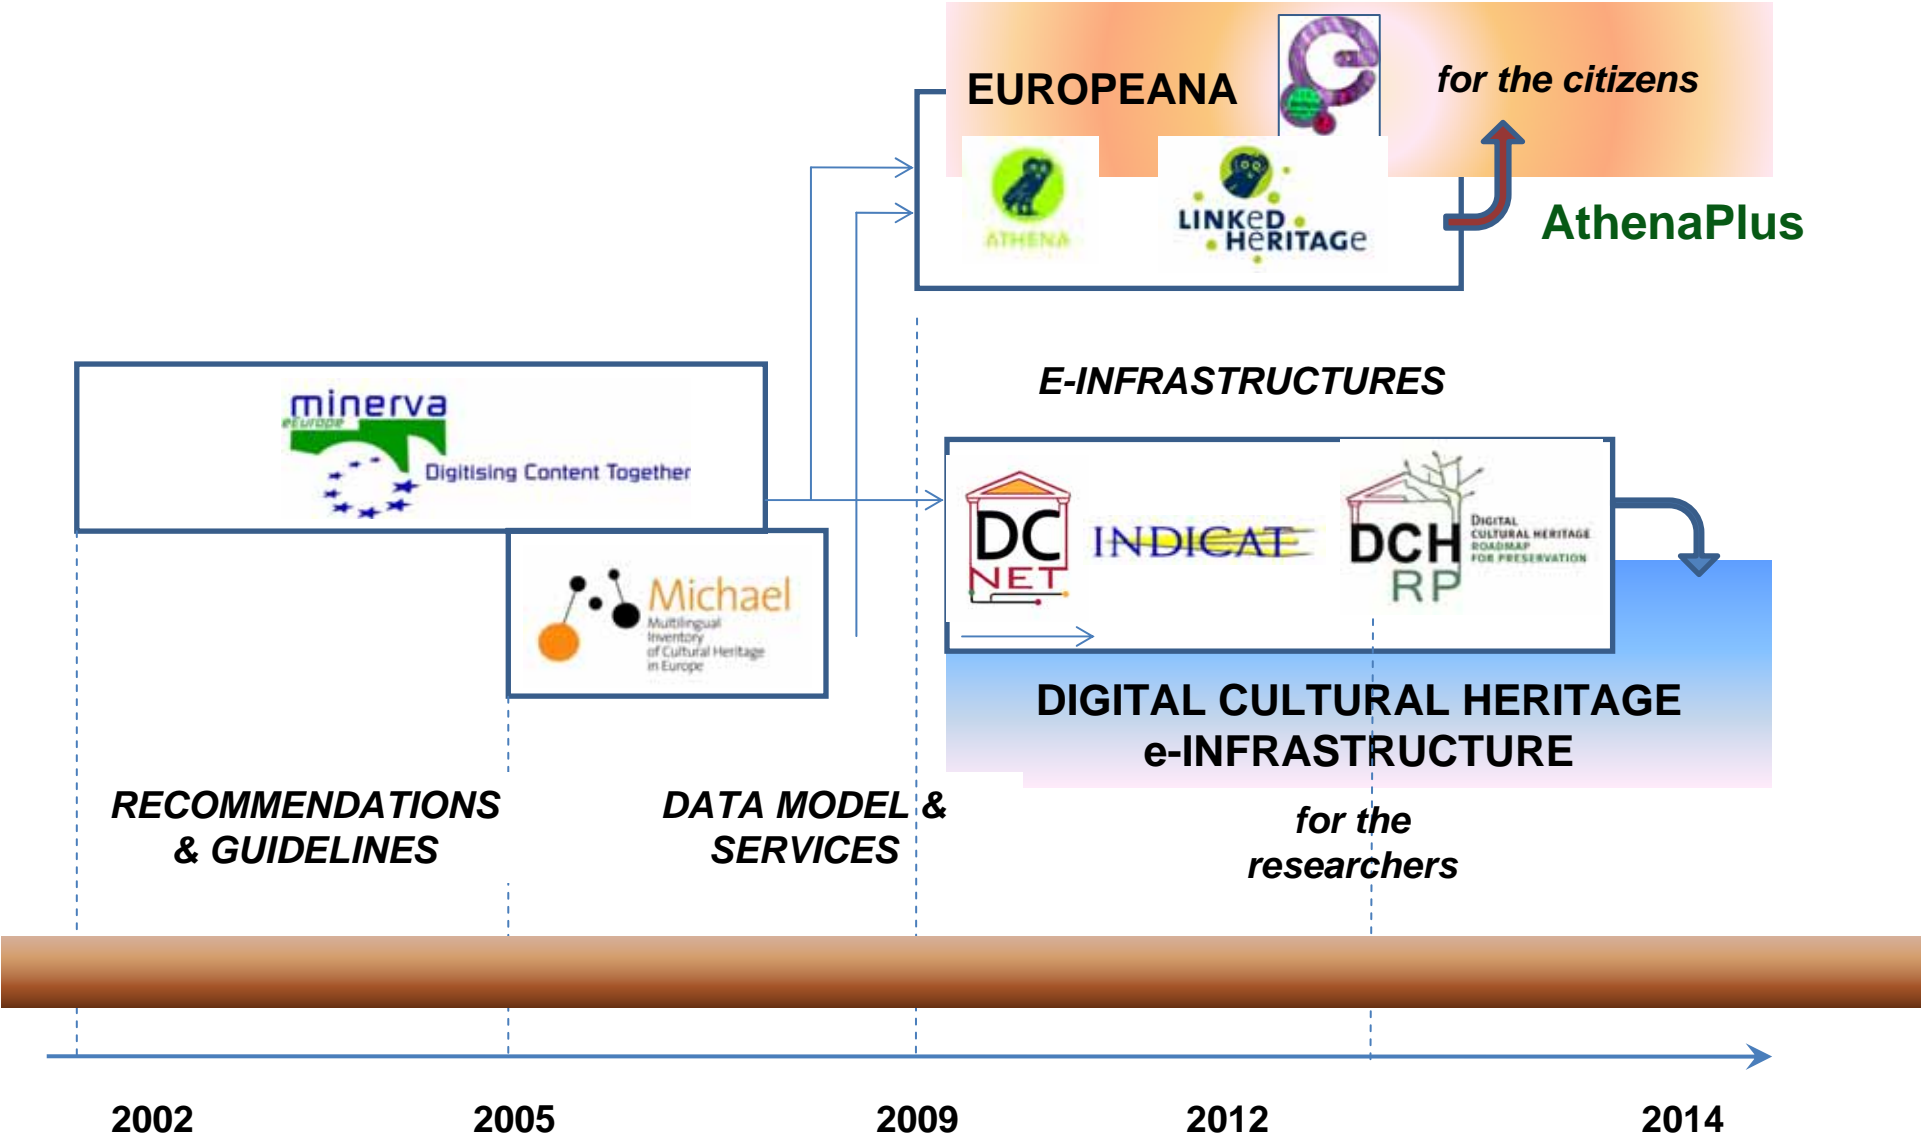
EUROPEANA

for the citizens

ATHENA

LINKED HERITAGE

AthenaPlus

E-INFRASTRUCTURES

minerva eEurope

Digitising Content Together

DC NET

INDICATE

DCH RP

DIGITAL CULTURAL HERITAGE ROADMAP FOR PRESERVATION

Michael

Multilingual Inventory of Cultural Heritage in Europe

DIGITAL CULTURAL HERITAGE e-INFRASTRUCTURE

RECOMMENDATIONS & GUIDELINES

DATA MODEL & SERVICES

for the researchers

2002

2005

2009

2012

2014